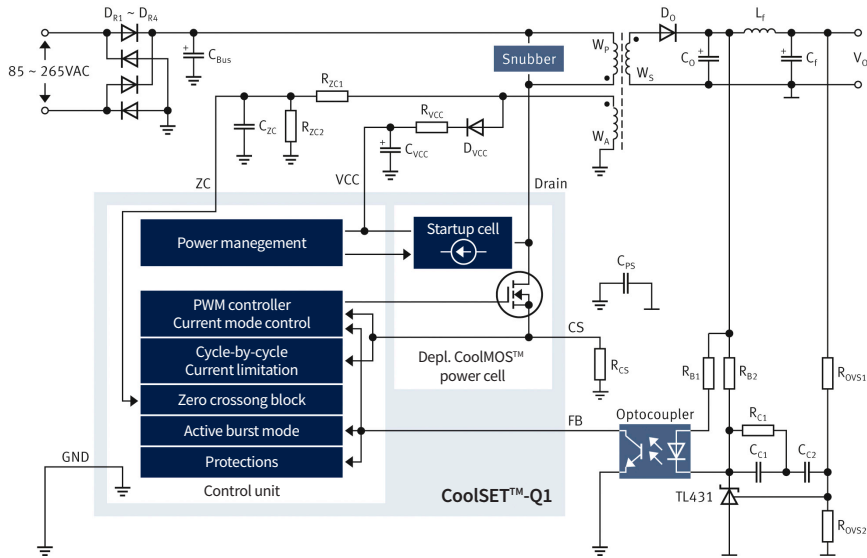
$D_{R1}$ ~ $D_{R4}$

85 ~ 265VAC

$C_{Bus}$

Snubber

$W_P$

$W_S$

$D_O$

$L_f$

$C_O$

$C_f$

$V_O$

$R_{ZC1}$

$C_{ZC}$

$R_{ZC2}$

$R_{VCC}$

$C_{VCC}$

$D_{VCC}$

$W_A$

ZC

VCC

Drain

Power manegement

Startup cell

$C_{PS}$

PWM controller
Current mode control

Cycle-by-cycle
Current limitation

Zero crossong block

Active burst mode

Protections

Control unit

CS

Depl. CoolMOS™
power cell

$R_{CS}$

$R_{B1}$

$R_{B2}$

$R_{OVS1}$

FB

Optocoupler

$R_{C1}$

$C_{C1}$

$C_{C2}$

GND

CoolSET™-Q1

TL431

$R_{OVS2}$